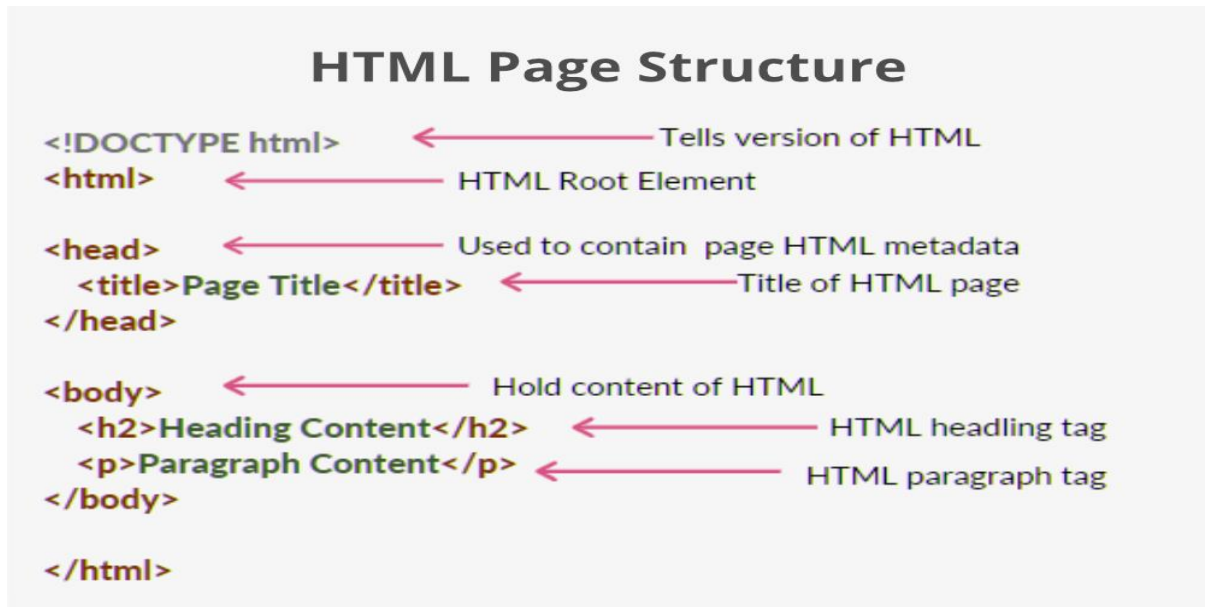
HTML Page Structure

<!DOCTYPE html> Tells version of HTML
<html> HTML Root Element

<head> Used to contain page HTML metadata
<title>Page Title</title> Title of HTML page
</head>

<body> Hold content of HTML
<h2>Heading Content</h2> HTML headling tag
<p>Paragraph Content</p> HTML paragraph tag
</body>

</html>